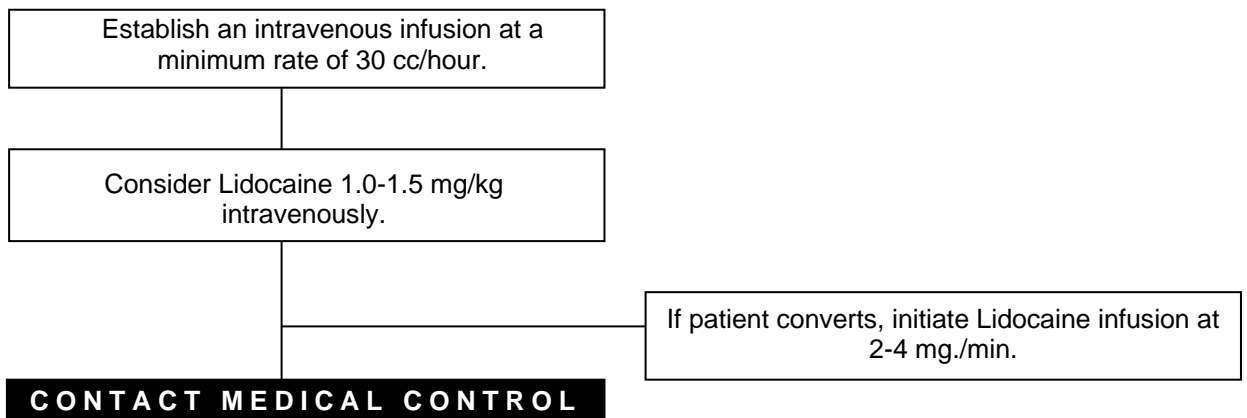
Establish an intravenous infusion at a minimum rate of 30 cc/hour.

Consider Lidocaine 1.0-1.5 mg/kg intravenously.

If patient converts, initiate Lidocaine infusion at 2-4 mg./min.

CONTACT MEDICAL CONTROL